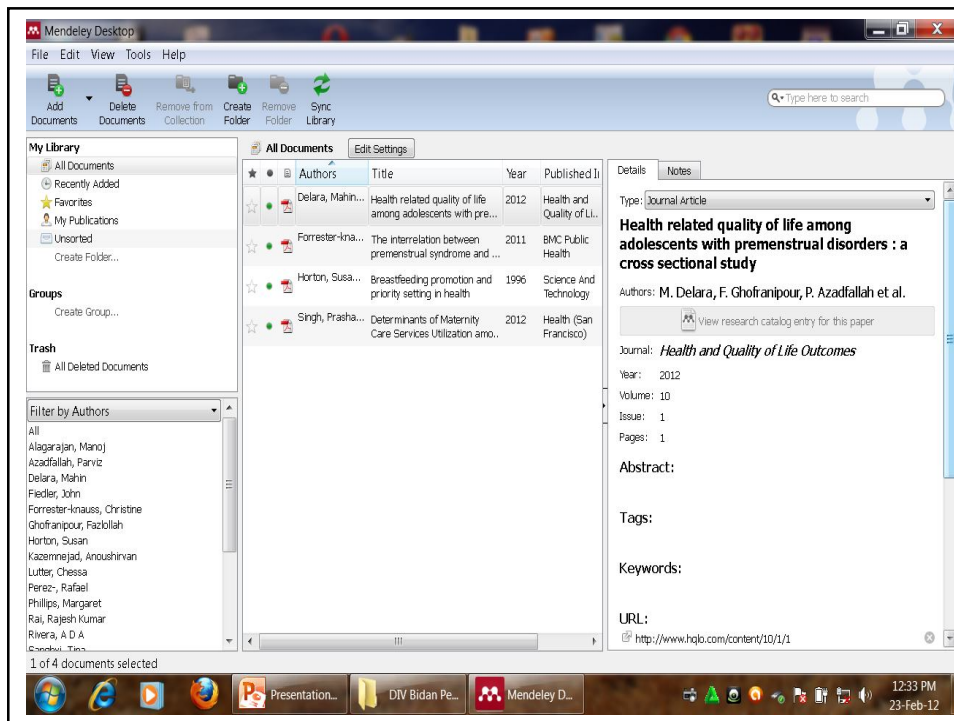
Mendeley Desktop

File Edit View Tools Help

Add Documents
Delete Documents
Remove from Collection
Create Folder
Remove Folder
Sync Library

Type here to search

My Library
All Documents
Recently Added
Favorites
My Publications
Unsorted
Create Folder...

Groups
Create Group...

Trash
All Deleted Documents

Filter by Authors
All
Alagarajan, Manoj
Azadfallah, Parviz
Delara, Mahin
Fiedler, John
Forrester-knauss, Christine
Ghofranipour, Fazlollah
Horton, Susan
Kazemnejad, Anoushirvan
Lutter, Chessa
Perez-, Rafael
Phillips, Margaret
Rai, Rajesh Kumar
Rivera, A D A
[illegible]

All Documents
Edit Settings

| Authors | Title | Year | Published In |
|---|---|---|---|
| Delara, Mahin... | Health related quality of life among adolescents with pre... | 2012 | Health and Quality of Li... |
| Forrester-kna... | The interrelation between premenstrual syndrome and ... | 2011 | BMC Public Health |
| Horton, Susa... | Breastfeeding promotion and priority setting in health | 1996 | Science And Technology |
| Singh, Prasha... | Determinants of Maternity Care Services Utilization amo... | 2012 | Health (San Francisco) |

Details
Notes

Type: Journal Article

Health related quality of life among adolescents with premenstrual disorders : a cross sectional study

Authors: M. Delara, F. Ghofranipour, P. Azadfallah et al.

View research catalog entry for this paper

Journal: Health and Quality of Life Outcomes

Year: 2012
Volume: 10
Issue: 1
Pages: 1

Abstract:

Tags:

Keywords:

URL:
http://www.hqlo.com/content/10/1/1

1 of 4 documents selected

Presentation...
DIV Bidan Pe...
Mendeley D...
12:33 PM
23-Feb-12